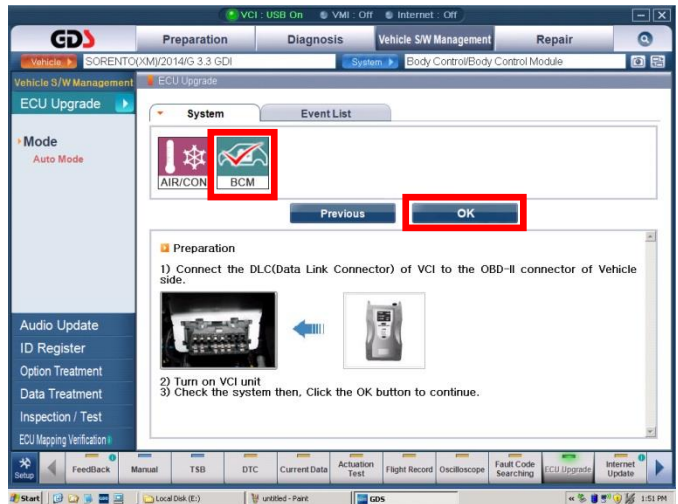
VCI : USB On   VMI : Off   Internet : Off

GDS

Preparation   Diagnosis   Vehicle S/W Management   Repair

Vehicle   SORENTO(XM)/2014/G 3.3 GDI   System   Body Control/Body Control Module

Vehicle S/W Management   ECU Upgrade

ECU Upgrade

Mode
Auto Mode

System   Event List

AIR/CON   BCM

Previous   OK

Preparation

1) Connect the DLC(Data Link Connector) of VCI to the OBD-II connector of Vehicle side.

2) Turn on VCI unit
3) Check the system then, Click the OK button to continue.

Audio Update
ID Register
Option Treatment
Data Treatment
Inspection / Test
ECU Mapping Verification

Setup   FeedBack   Manual   TSB   DTC   Current Data   Actuation Test   Flight Record   Oscilloscope   Fault Code Searching   ECU Upgrade   Internet Update

Start   Local Disk (E:)   untitled - Paint   GDS   1:51 PM